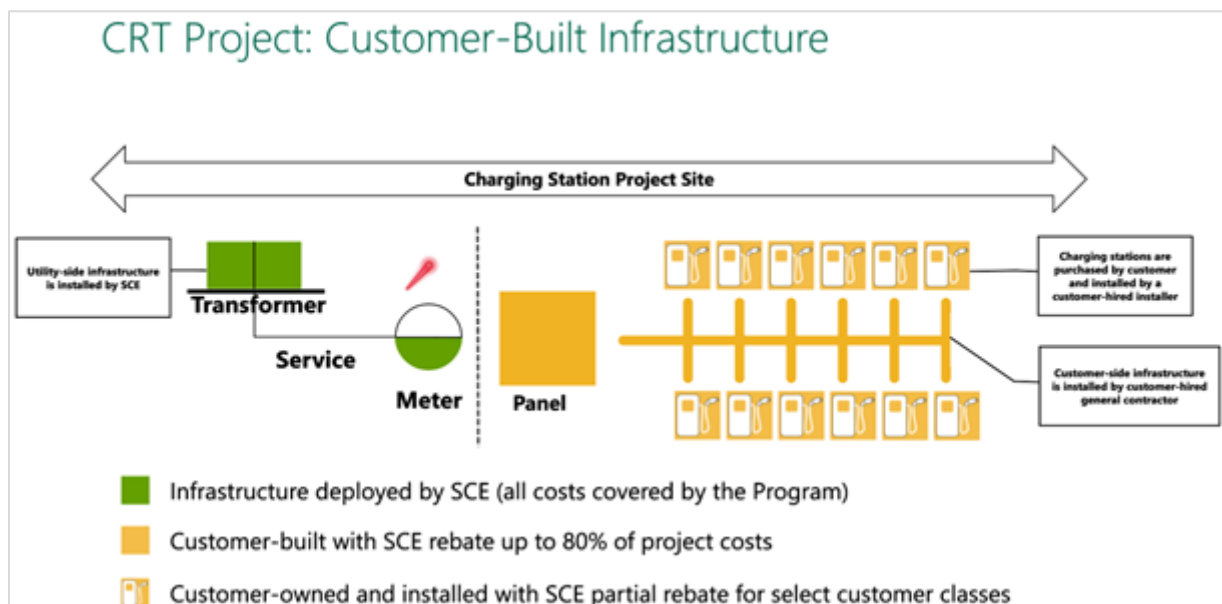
CRT Project: Customer-Built Infrastructure

Charging Station Project Site

Utility-side infrastructure is installed by SCE

Transformer

Service

Meter

Panel

Charging stations are purchased by customer and installed by a customer-hired installer

Customer-side infrastructure is installed by customer-hired general contractor

Infrastructure deployed by SCE (all costs covered by the Program)

Customer-built with SCE rebate up to 80% of project costs

Customer-owned and installed with SCE partial rebate for select customer classes